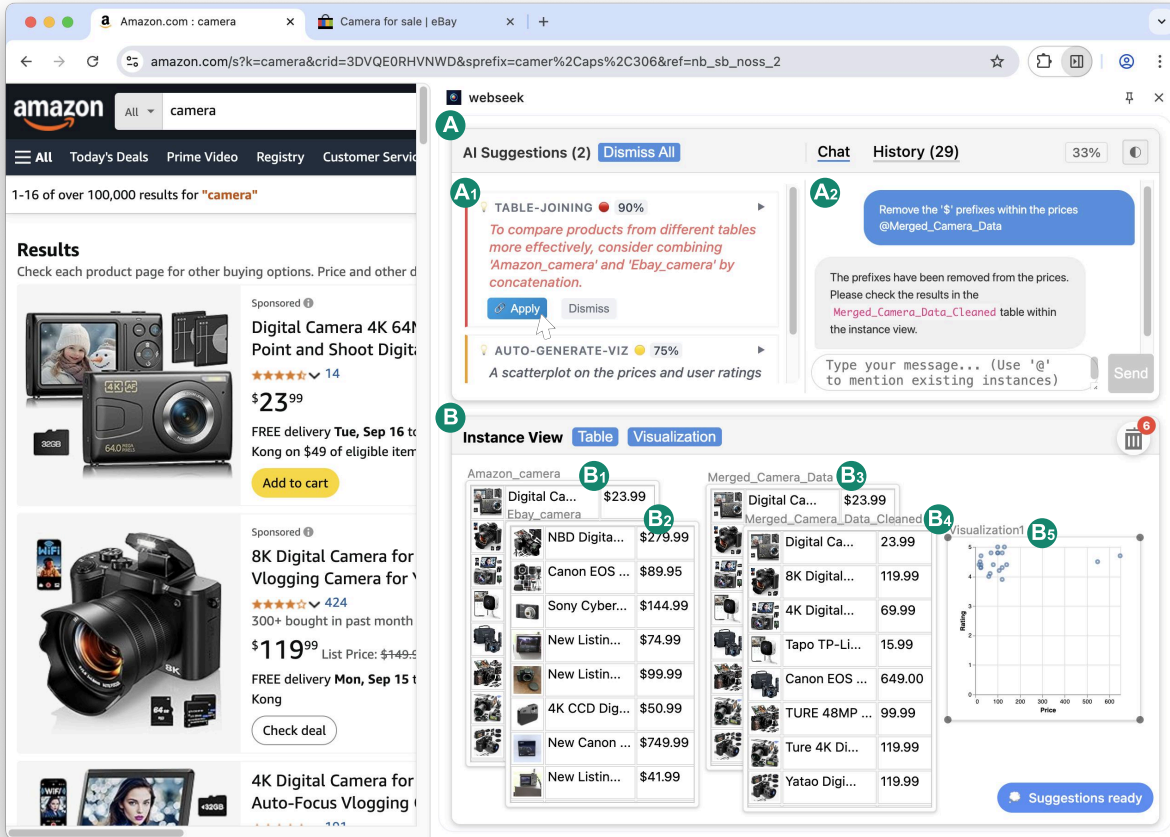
Amazon.com : camera
Camera for sale | eBay
amazon.com/s?k=camera&crid=3DVQE0RHVNWD&sprefix=camer%2Caps%2C306&ref=nb_sb_noss_2

amazon
All camera
All Today's Deals Prime Video Registry Customer Servic
1-16 of over 100,000 results for "camera"

Results
Check each product page for other buying options. Price and other d

Sponsored
Digital Camera 4K 64M Point and Shoot Digit
14
$23.99
FREE delivery Tue, Sep 16 to Kong on $49 of eligible item
Add to cart

Sponsored
8K Digital Camera for Vlogging Camera for Y
424
300+ bought in past month
$119.99 List Price: $149.9
FREE delivery Mon, Sep 15 t Kong
Check deal

4K Digital Camera for Auto-Focus Vlogging
101

webseek
A
AI Suggestions (2) Dismiss All
Chat History (29) 33%
A1
TABLE-JOINING 90%
To compare products from different tables more effectively, consider combining 'Amazon_camera' and 'Ebay_camera' by concatenation.
Apply Dismiss
AUTO-GENERATE-VIZ 75%
A scatterplot on the prices and user ratings
A2
Remove the '$' prefixes within the prices @Merged_Camera_Data
The prefixes have been removed from the prices. Please check the results in the Merged_Camera_Data_Cleaned table within the instance view.
Type your message... (Use '@' to mention existing instances)
Send
B
Instance View Table Visualization
6
Amazon_camera B1
Digital Ca... $23.99
Ebay_camera B2
| NBD Digita... | $279.99 |
| Canon EOS ... | $89.95 |
| Sony Cyber... | $144.99 |
| New Listin... | $74.99 |
| New Listin... | $99.99 |
| 4K CCD Dig... | $50.99 |
| New Canon ... | $749.99 |
| New Listin... | $41.99 |
Merged_Camera_Data B3
Digital Ca... $23.99
Merged_Camera_Data_Cleaned B4
| Digital Ca... | 23.99 |
| 8K Digital... | 119.99 |
| 4K Digital... | 69.99 |
| Tapo TP-Li... | 15.99 |
| Canon EOS ... | 649.00 |
| TURE 48MP ... | 99.99 |
| Ture 4K Di... | 119.99 |
| Yatao Digi... | 119.99 |
Visualization1 B5
Rating
Price
5 4 3 2 1 0
0 100 200 300 400 500 600
Suggestions ready